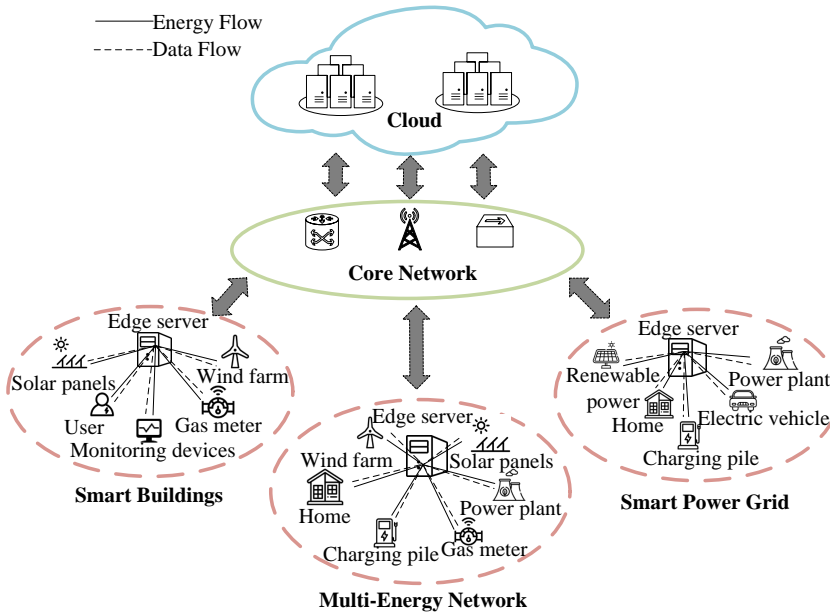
Energy Flow
Data Flow

Cloud

Core Network

Edge server
Solar panels
Wind farm
User
Gas meter
Monitoring devices
Smart Buildings

Edge server
Wind farm
Solar panels
Home
Power plant
Charging pile
Gas meter
Multi-Energy Network

Edge server
Renewable power
Power plant
Home
Electric vehicle
Charging pile
Smart Power Grid